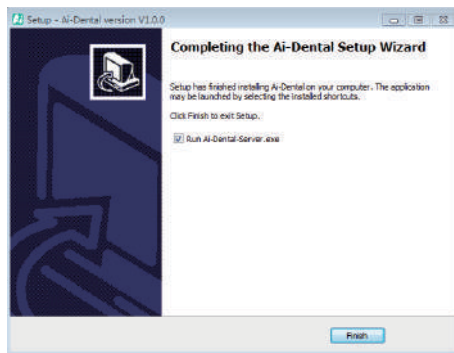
Setup - Ai-Dental version V1.0.0

Completing the Ai-Dental Setup Wizard

Setup has finished installing Ai-Dental on your computer. The application may be launched by selecting the installed shortcuts.

Click Finish to exit Setup.

Run Ai-Dental-Server.exe

Finish